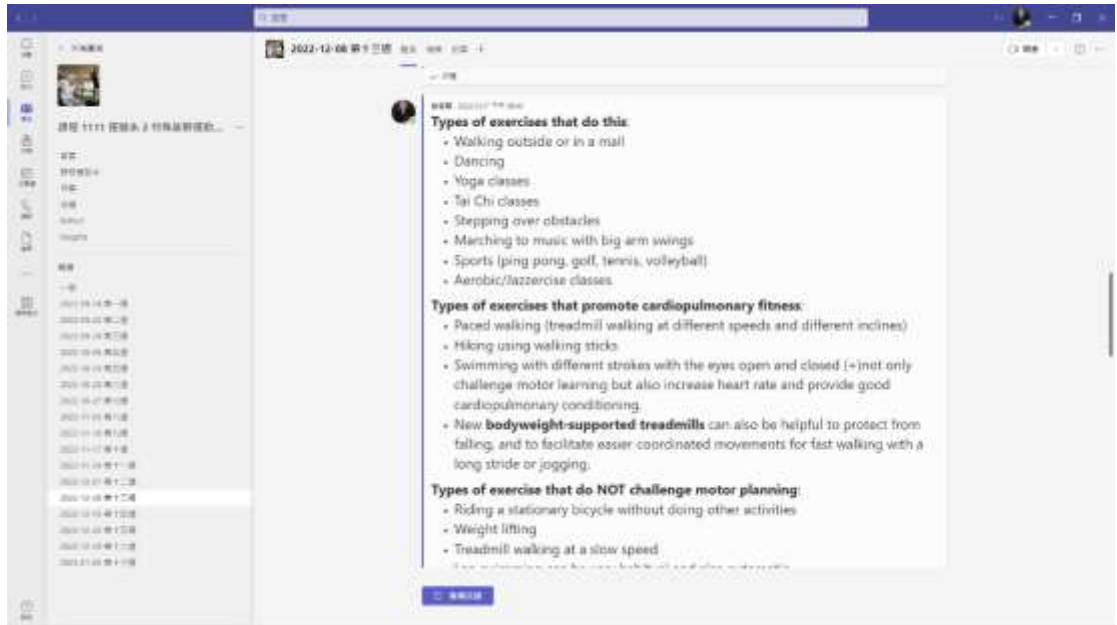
2022-12-08 第十三週

Types of exercises that do this:
- Walking outside or in a mall
- Dancing
- Yoga classes
- Tai Chi classes
- Stepping over obstacles
- Marching to music with big arm swings
- Sports (ping pong, golf, tennis, volleyball)
- Aerobic/Jazzercise classes

Types of exercises that promote cardiopulmonary fitness:
- Paced walking (treadmill walking at different speeds and different inclines)
- Hiking using walking sticks
- Swimming with different strokes with the eyes open and closed (+)not only challenge motor learning but also increase heart rate and provide good cardiopulmonary conditioning.
- New bodyweight-supported treadmills can also be helpful to protect from falling, and to facilitate easier coordinated movements for fast walking with a long stride or jogging.

Types of exercise that do NOT challenge motor planning:
- Riding a stationary bicycle without doing other activities
- Weight lifting
- Treadmill walking at a slow speed
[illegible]